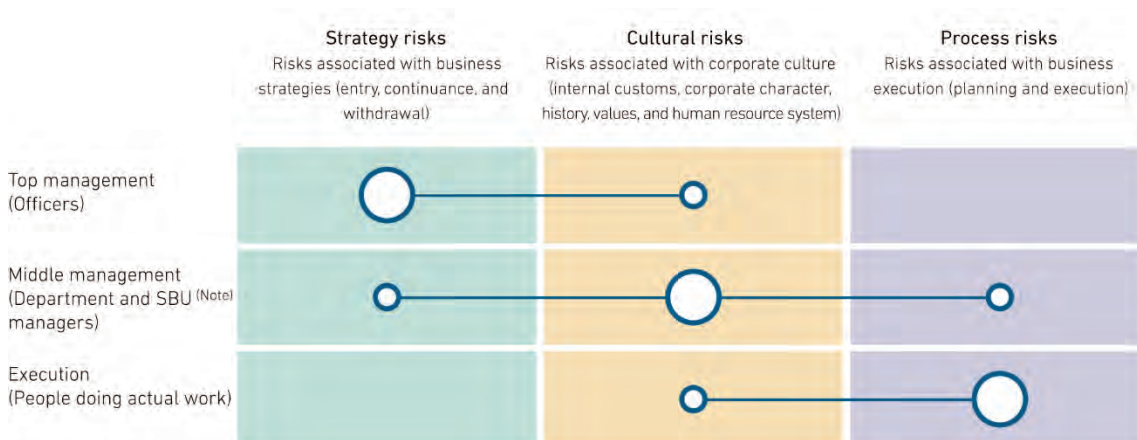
| | Strategy risks<br>Risks associated with business strategies (entry, continuance, and withdrawal) | Cultural risks<br>Risks associated with corporate culture (internal customs, corporate character, history, values, and human resource system) | Process risks<br>Risks associated with business execution (planning and execution) |
|---|---|---|---|
| Top management (Officers) | | | |
| Middle management (Department and SBU $^{\text{(Note)}}$ managers) | | | |
| Execution (People doing actual work) | | | |